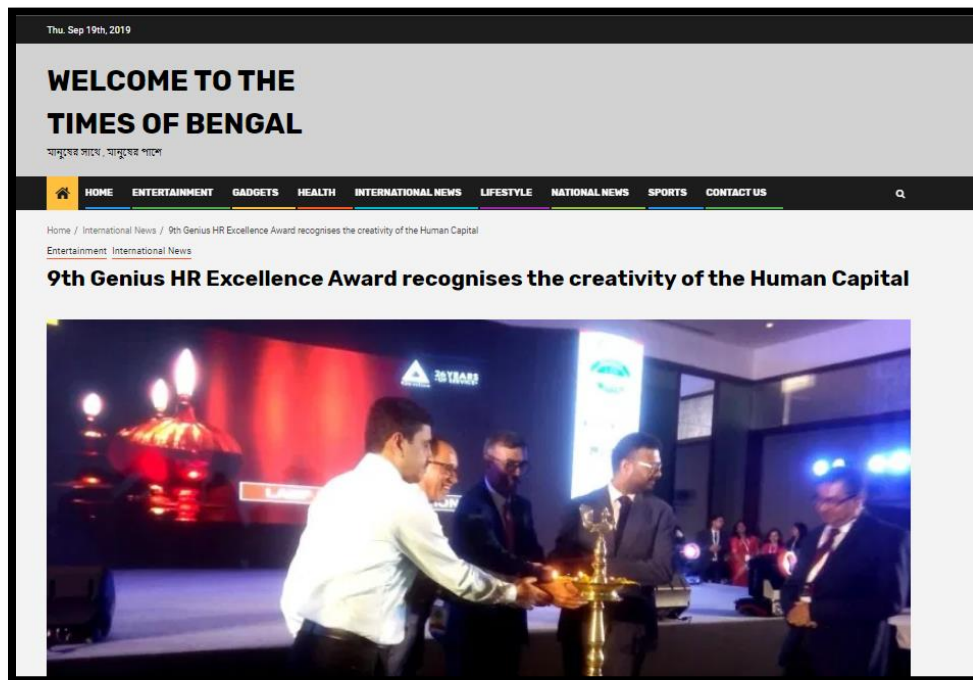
Thu. Sep 19th, 2019

WELCOME TO THE TIMES OF BENGAL

মানুষের সাথে, মানুষের পাশে

HOME ENTERTAINMENT GADGETS HEALTH INTERNATIONAL NEWS LIFESTYLE NATIONAL NEWS SPORTS CONTACT US

Home / International News / 9th Genius HR Excellence Award recognises the creativity of the Human Capital

Entertainment International News

9th Genius HR Excellence Award recognises the creativity of the Human Capital

26 YEARS